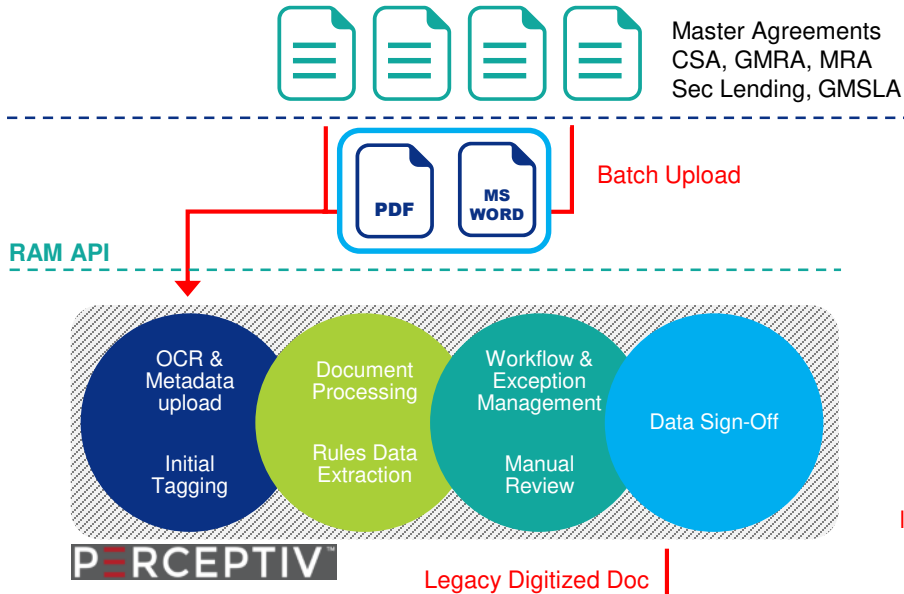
Master Agreements
CSA, GMRA, MRA
Sec Lending, GMSLA

PDF

MS WORD

Batch Upload

RAM API

OCR & Metadata upload

Initial Tagging

Document Processing

Rules Data Extraction

Workflow & Exception Management

Manual Review

Data Sign-Off

PERCEPTIV™

Legacy Digitized Doc